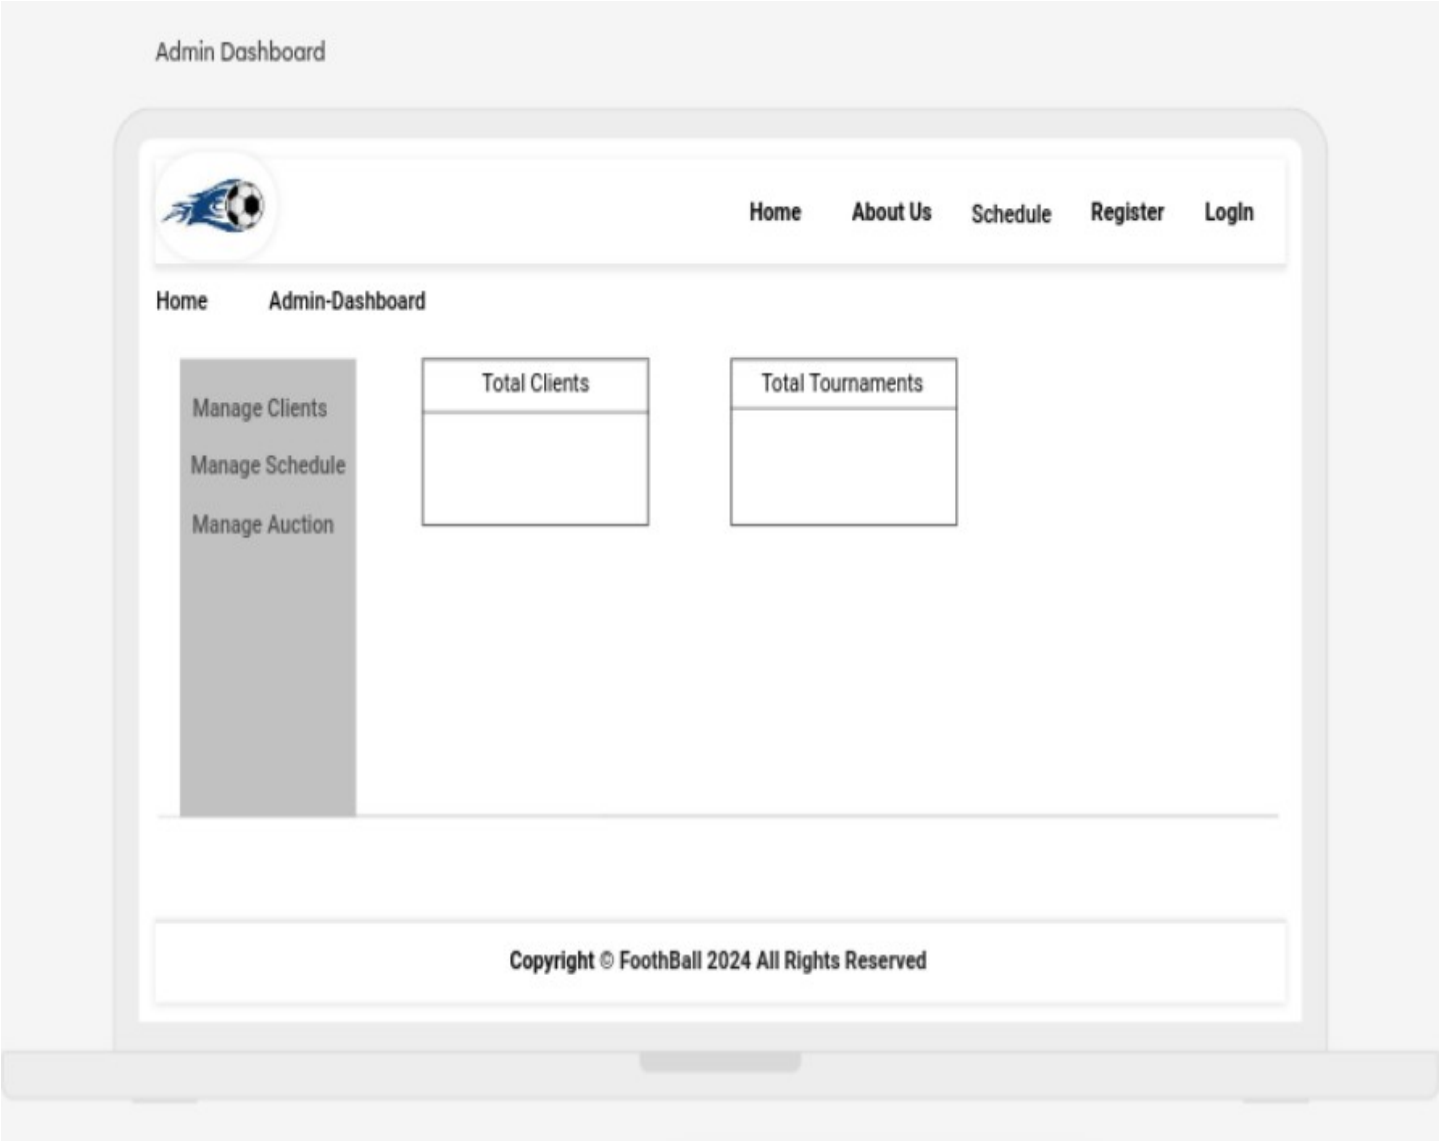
Admin Dashboard

Home About Us Schedule Register Login

Home Admin-Dashboard

Manage Clients
Manage Schedule
Manage Auction

Total Clients

Total Tournaments

Copyright © FoothBall 2024 All Rights Reserved